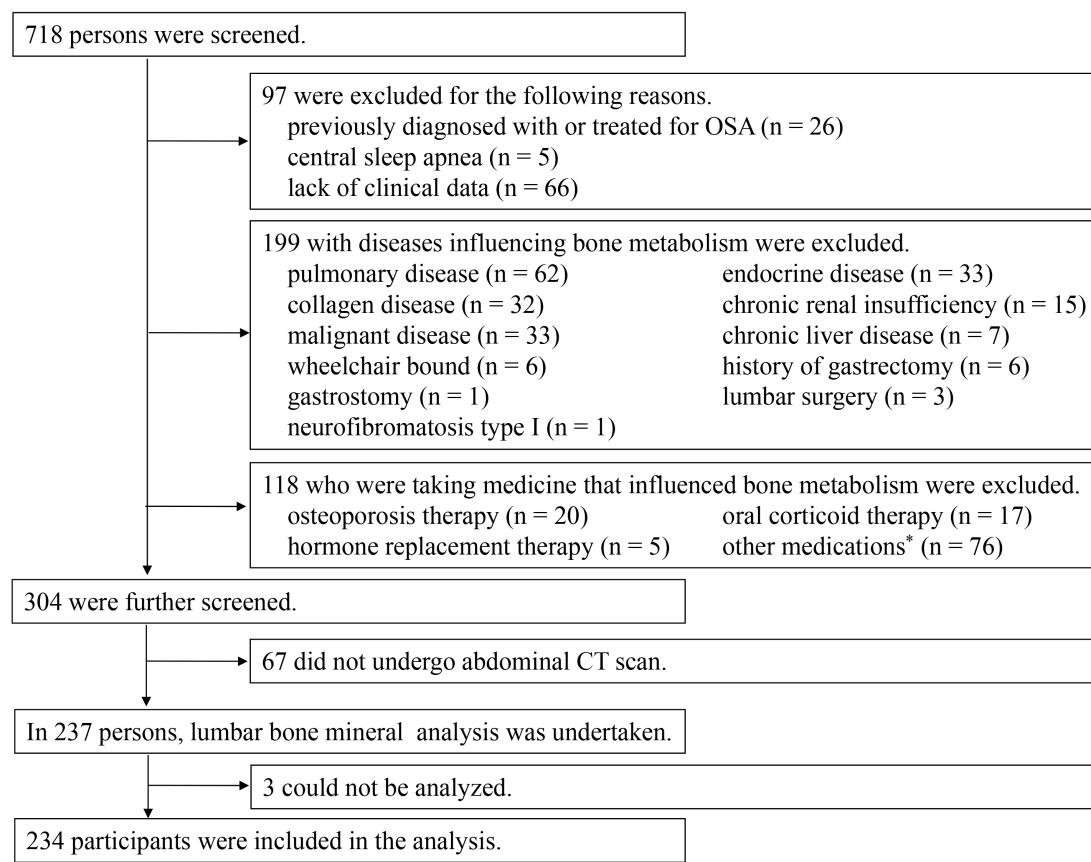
718 persons were screened.

97 were excluded for the following reasons.
previously diagnosed with or treated for OSA (n = 26)
central sleep apnea (n = 5)
lack of clinical data (n = 66)

199 with diseases influencing bone metabolism were excluded.
pulmonary disease (n = 62)
collagen disease (n = 32)
malignant disease (n = 33)
wheelchair bound (n = 6)
gastrostomy (n = 1)
neurofibromatosis type I (n = 1)
endocrine disease (n = 33)
chronic renal insufficiency (n = 15)
chronic liver disease (n = 7)
history of gastrectomy (n = 6)
lumbar surgery (n = 3)

118 who were taking medicine that influenced bone metabolism were excluded.
osteoporosis therapy (n = 20)
hormone replacement therapy (n = 5)
oral corticoid therapy (n = 17)
other medications$^{*}$ (n = 76)

304 were further screened.

67 did not undergo abdominal CT scan.

In 237 persons, lumbar bone mineral analysis was undertaken.

3 could not be analyzed.

234 participants were included in the analysis.